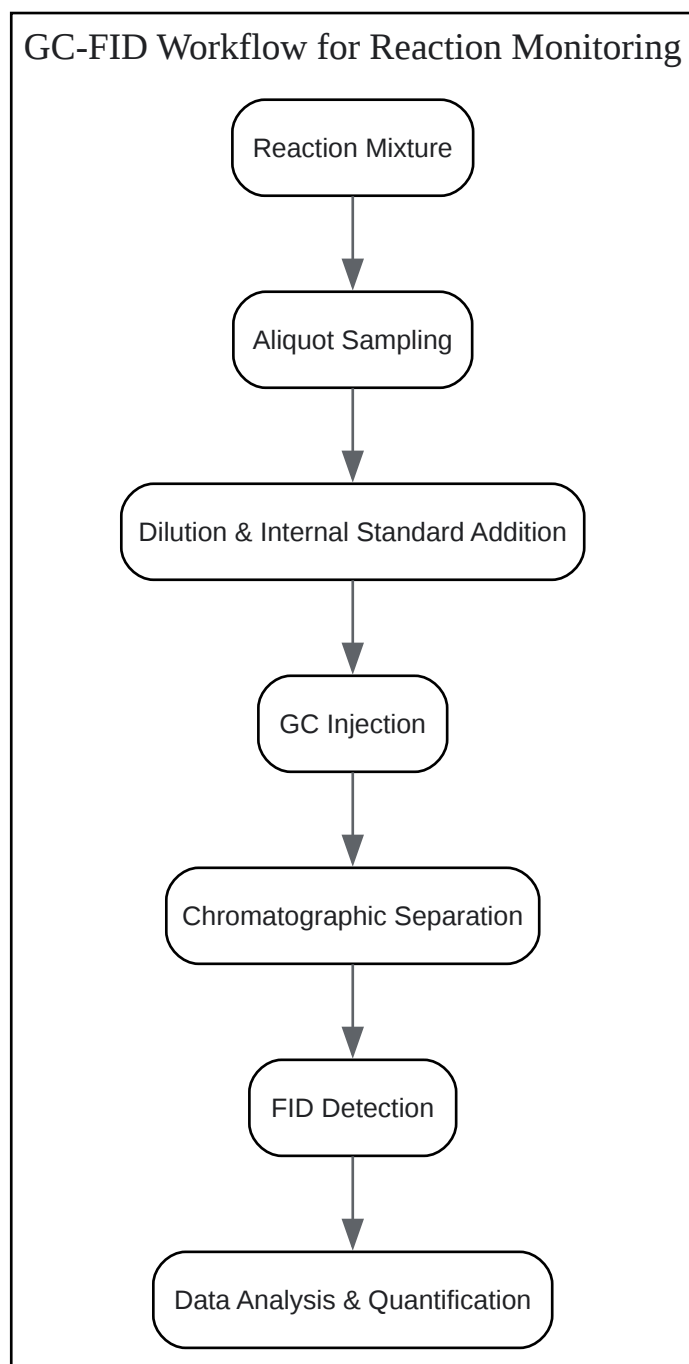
GC-FID Workflow for Reaction Monitoring

Reaction Mixture

Aliquot Sampling

Dilution & Internal Standard Addition

GC Injection

Chromatographic Separation

FID Detection

Data Analysis & Quantification